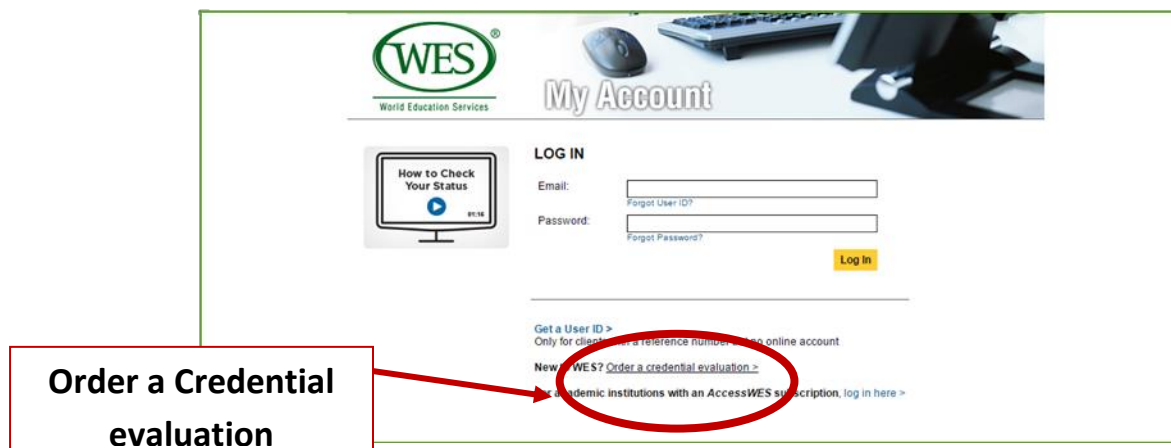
WES®
World Education Services

My Account

How to Check Your Status
01:16

LOG IN

Email:
Forgot User ID?

Password:
Forgot Password?

Log In

Get a User ID >
Only for clients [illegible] reference number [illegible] no online account

New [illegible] WES? Order a credential evaluation >

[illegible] academic institutions with an AccessWES s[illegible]scription, log in here >

Order a Credential evaluation